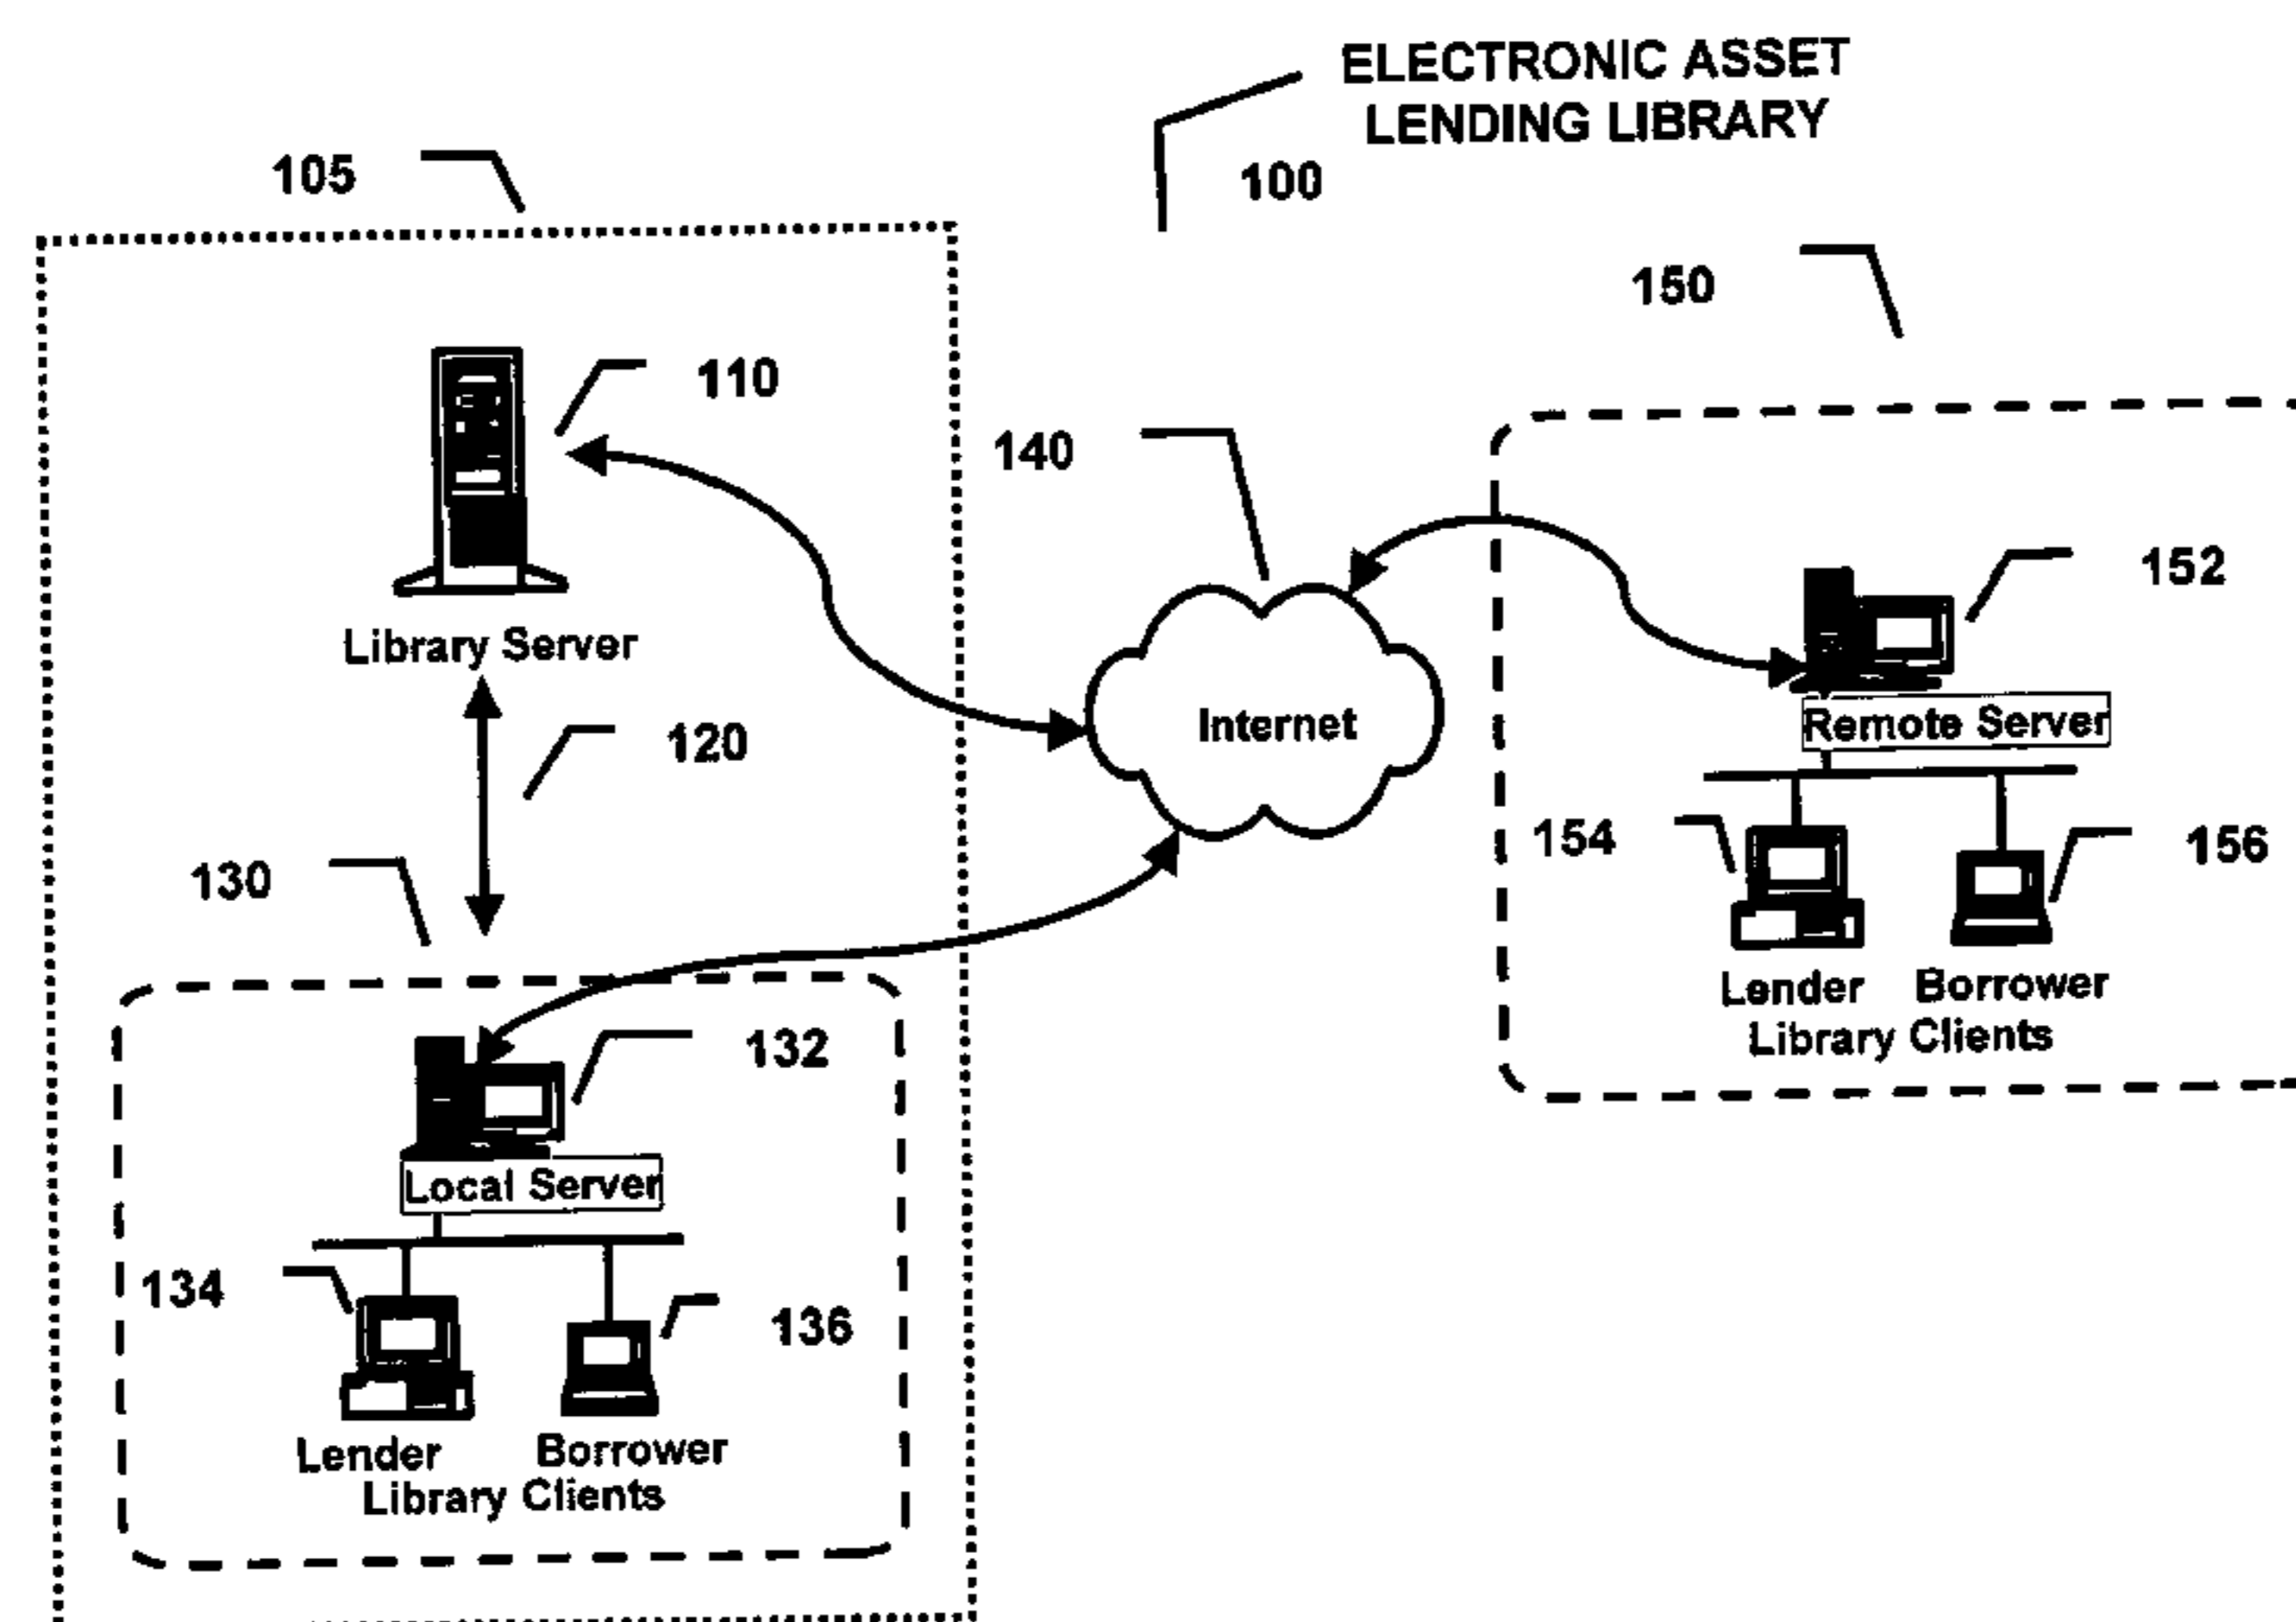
ELECTRONIC ASSET LENDING LIBRARY

100

105

150

110

Library Server

140

Internet

152

Remote Server

120

130

154

156

Lender Borrower
Library Clients

132

Local Server

134

136

Lender Borrower
Library Clients